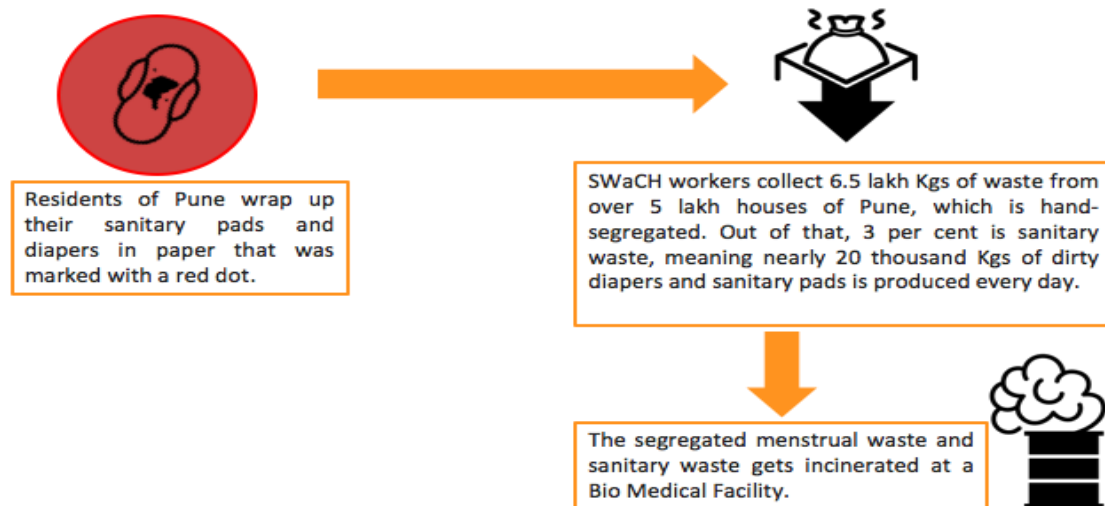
Residents of Pune wrap up their sanitary pads and diapers in paper that was marked with a red dot.

SWaCH workers collect 6.5 lakh Kgs of waste from over 5 lakh houses of Pune, which is hand-segregated. Out of that, 3 per cent is sanitary waste, meaning nearly 20 thousand Kgs of dirty diapers and sanitary pads is produced every day.

The segregated menstrual waste and sanitary waste gets incinerated at a Bio Medical Facility.